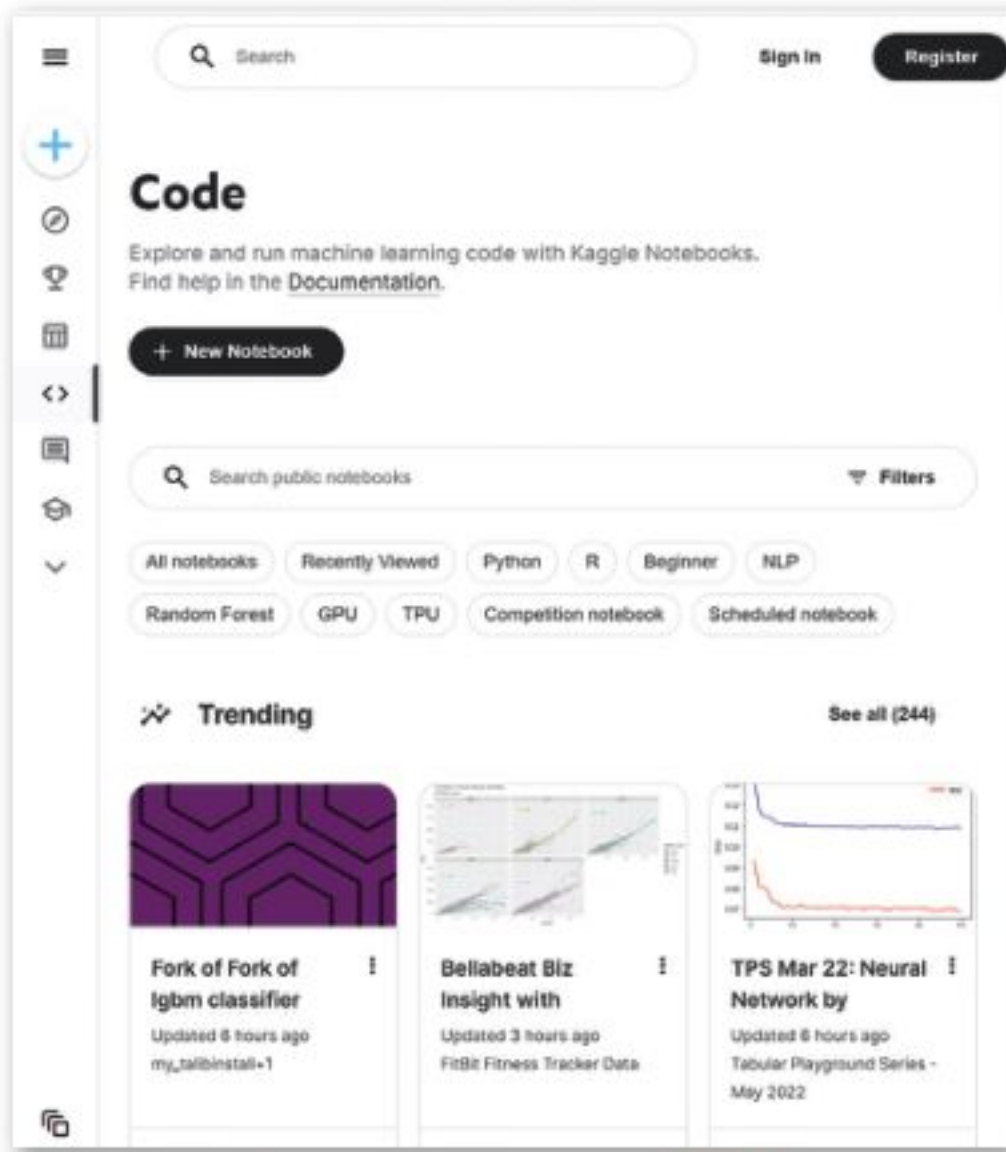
Search

Sign In

Register

Code

Explore and run machine learning code with Kaggle Notebooks. Find help in the Documentation.

+ New Notebook

Search public notebooks

Filters

All notebooks

Recently Viewed

Python

R

Beginner

NLP

Random Forest

GPU

TPU

Competition notebook

Scheduled notebook

Trending

See all (244)

Fork of Fork of lgbm classifier

Updated 6 hours ago

my_talibinstall+1

Bellabeat Biz Insight with

Updated 3 hours ago

FitBit Fitness Tracker Data

TPS Mar 22: Neural Network by

Updated 6 hours ago

Tabular Playground Series - May 2022